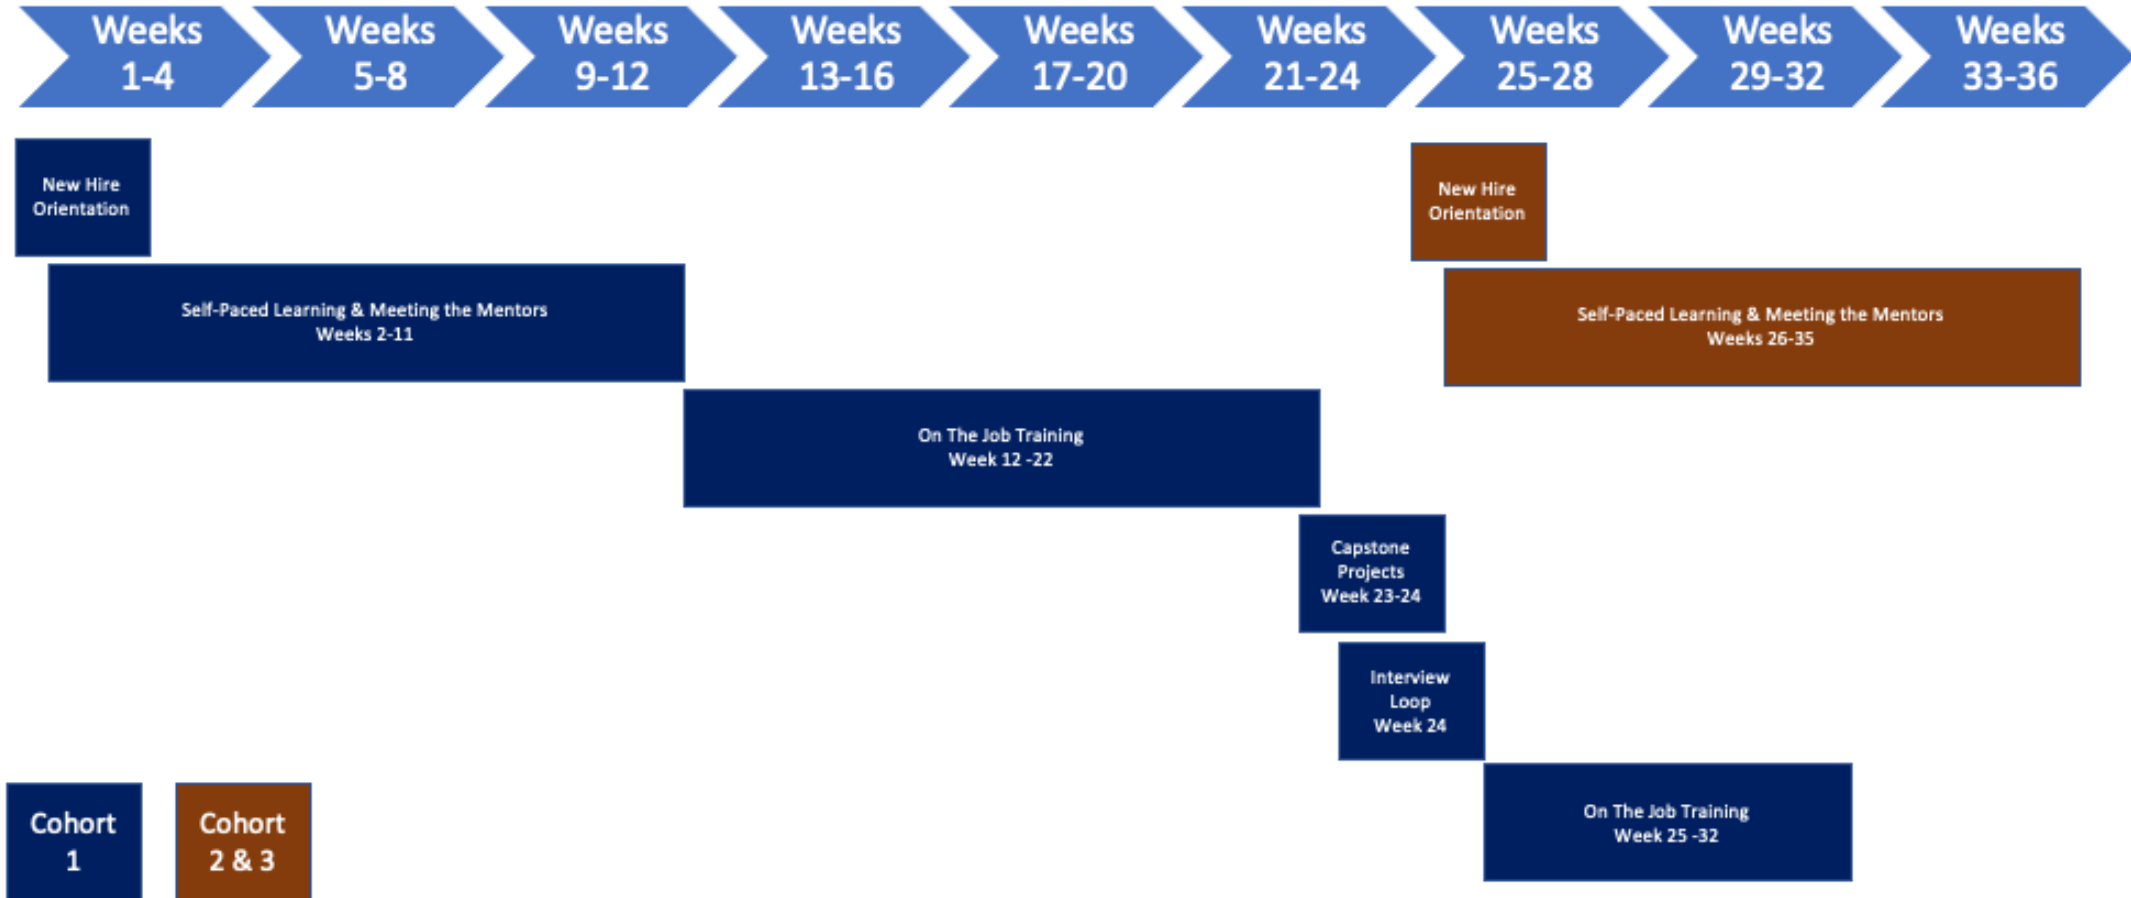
Weeks 1-4
Weeks 5-8
Weeks 9-12
Weeks 13-16
Weeks 17-20
Weeks 21-24
Weeks 25-28
Weeks 29-32
Weeks 33-36

New Hire Orientation

Self-Paced Learning & Meeting the Mentors Weeks 2-11

On The Job Training Week 12 -22

Capstone Projects Week 23-24

Interview Loop Week 24

New Hire Orientation

Self-Paced Learning & Meeting the Mentors Weeks 26-35

On The Job Training Week 25 -32

Cohort 1

Cohort 2 & 3